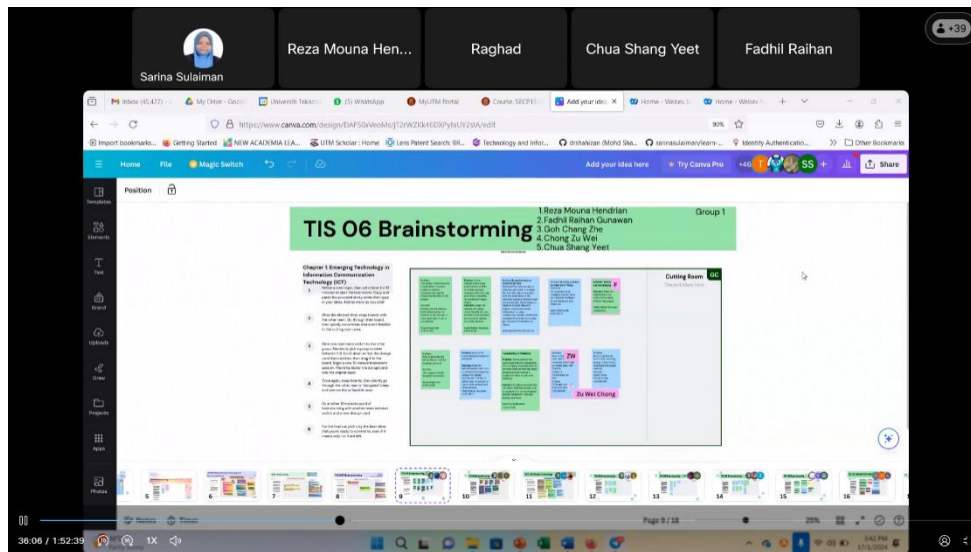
Sarina Sulaiman

Reza Mouna Hen...

Raghad

Chua Shang Yeet

Fadhil Raihan

+39

Inbox (45,427) | My Drive - Goog | Universiti Teknol | (3) WhatsApp | MyUTM Portal | Course: SECP1 | Add your idea | Home - Webex | Home - Webex

https://www.canva.com/design/DAF50xVeoMs/J12rWZKkH6DXPyfsUY2siA/edit

90%

Import bookmarks... | Getting Started | NEW ACADEMIA LEA... | UTM Scholar : Home | Lens Patent Search: BR... | Technology and Infor... | drshakizan (Mohd Sha... | sarinasulaiman/learn-... | Identity Authenticatio... | Other Bookmarks

Home | File | Magic Switch | Add your idea here | Try Canva Pro | +46 | SS | Share

Templates | Elements | Text | Brand | Uploads | Draw | Projects | Apps | Photos

Position

TIS 06 Brainstorming

1.Reza Mouna Hendrian
2.Fadhil Raihan Gunawan
3.Goh Chang Zhe
4.Chong Zu Wei
5.Chua Shang Yeet

Group 1

Chapter 1: Emerging Technology in Information Communication Technology (ICT)

Cutting Room

GC

ZW

Zu Wei Chong

5 | 6 | 7 | 8 | 9 | 10 | 11 | 12 | 13 | 14 | 15 | 16

Notes | Timer | Page 9 / 18 | 25%

36:06 / 1:52:39 | 1X